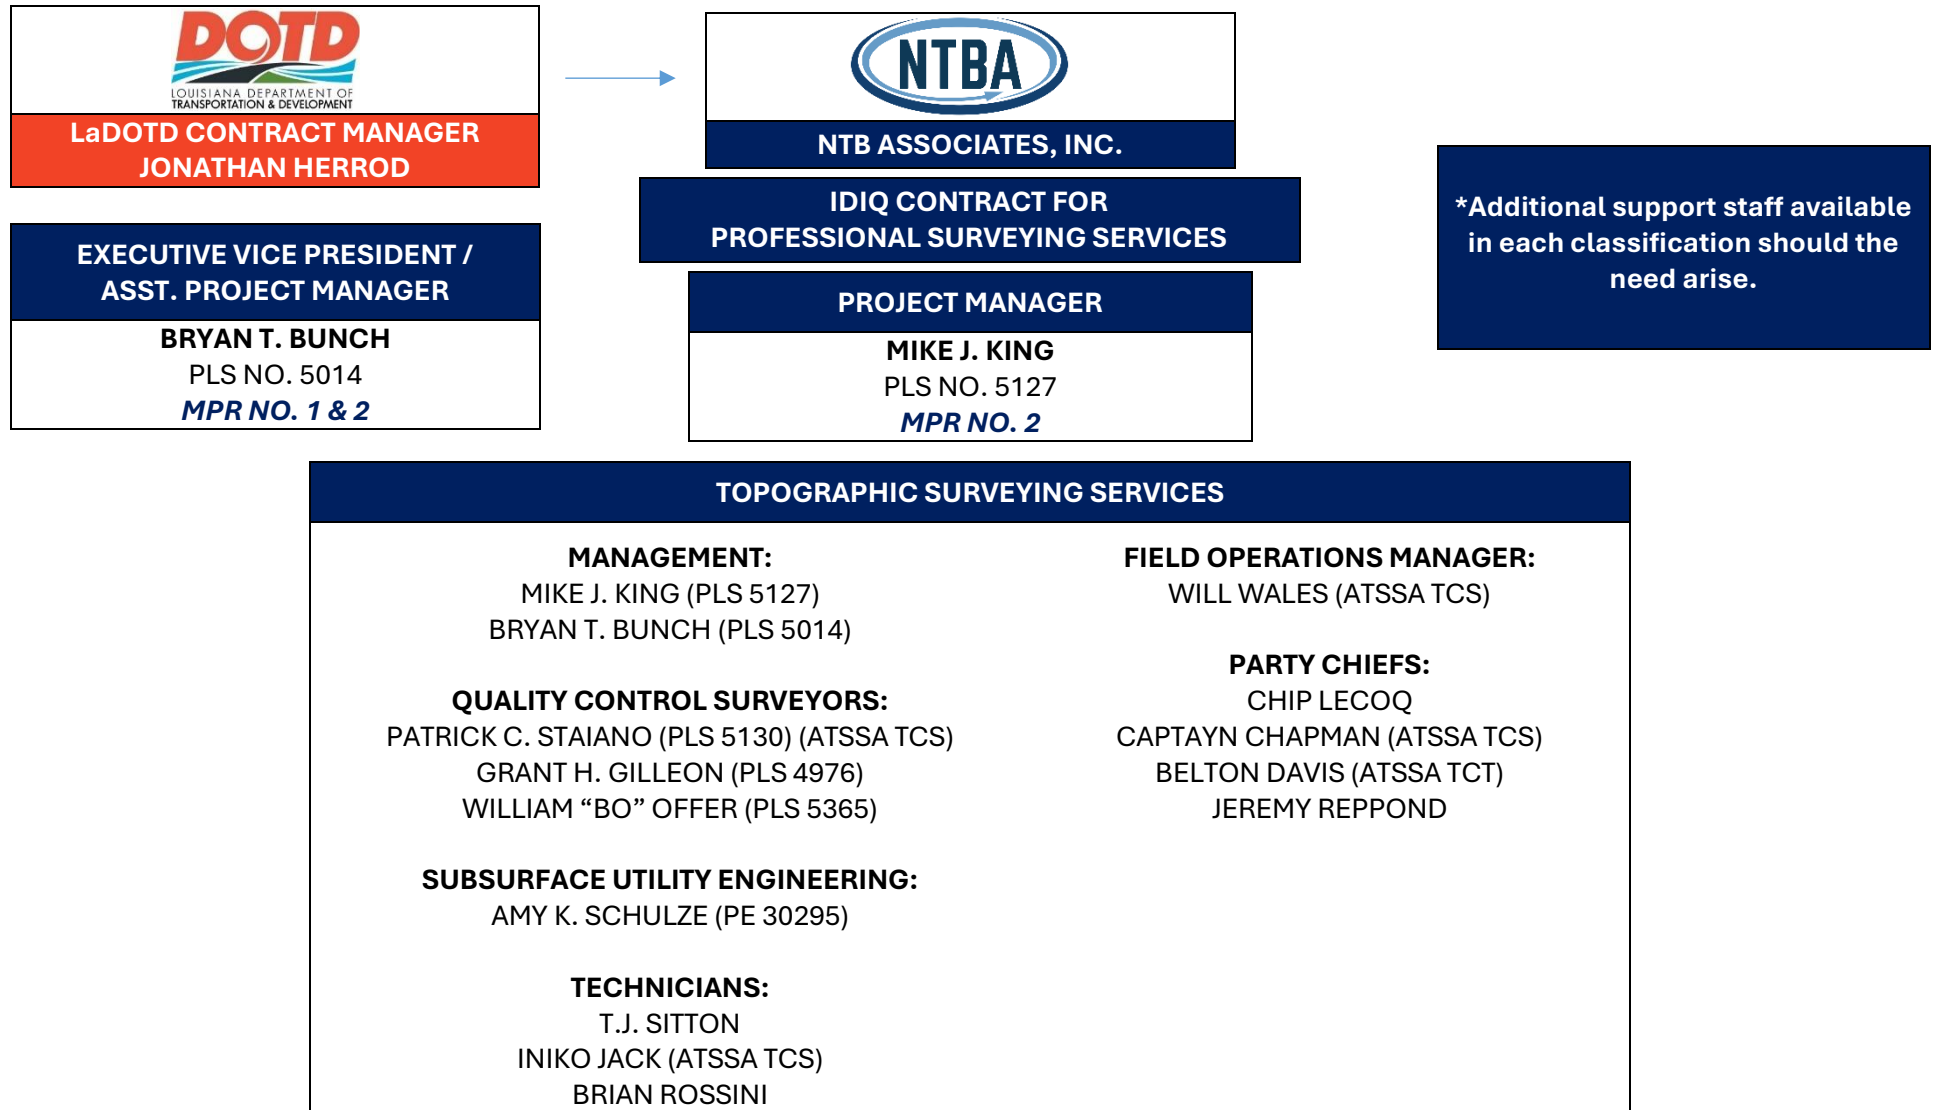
DOTD
LOUISIANA DEPARTMENT OF TRANSPORTATION & DEVELOPMENT
LaDOTD CONTRACT MANAGER
JONATHAN HERROD

NTBA
NTB ASSOCIATES, INC.

IDIQ CONTRACT FOR
PROFESSIONAL SURVEYING SERVICES

*Additional support staff available in each classification should the need arise.

EXECUTIVE VICE PRESIDENT / ASST. PROJECT MANAGER
BRYAN T. BUNCH
PLS NO. 5014
MPR NO. 1 & 2

PROJECT MANAGER
MIKE J. KING
PLS NO. 5127
MPR NO. 2

TOPOGRAPHIC SURVEYING SERVICES

MANAGEMENT:
MIKE J. KING (PLS 5127)
BRYAN T. BUNCH (PLS 5014)

QUALITY CONTROL SURVEYORS:
PATRICK C. STAIANO (PLS 5130) (ATSSA TCS)
GRANT H. GILLEON (PLS 4976)
WILLIAM “BO” OFFER (PLS 5365)

SUBSURFACE UTILITY ENGINEERING:
AMY K. SCHULZE (PE 30295)

TECHNICIANS:
T.J. SITTON
INIKO JACK (ATSSA TCS)
BRIAN ROSSINI

FIELD OPERATIONS MANAGER:
WILL WALES (ATSSA TCS)

PARTY CHIEFS:
CHIP LECOQ
CAPTAYN CHAPMAN (ATSSA TCS)
BELTON DAVIS (ATSSA TCT)
JEREMY REPPOND